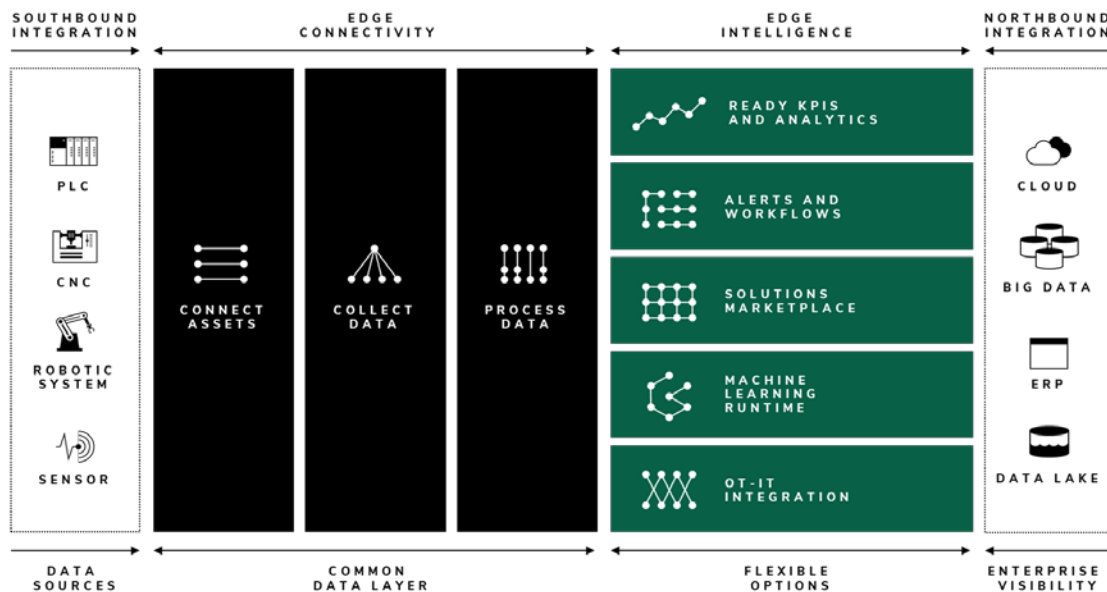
SOUTHBOUND INTEGRATION

EDGE CONNECTIVITY

EDGE INTELLIGENCE

NORTHBOUND INTEGRATION

PLC

CNC

ROBOTIC SYSTEM

SENSOR

CONNECT ASSETS

COLLECT DATA

PROCESS DATA

READY KPIS AND ANALYTICS

ALERTS AND WORKFLOWS

SOLUTIONS MARKETPLACE

MACHINE LEARNING RUNTIME

OT-IT INTEGRATION

CLOUD

BIG DATA

ERP

DATA LAKE

DATA SOURCES

COMMON DATA LAYER

FLEXIBLE OPTIONS

ENTERPRISE VISIBILITY